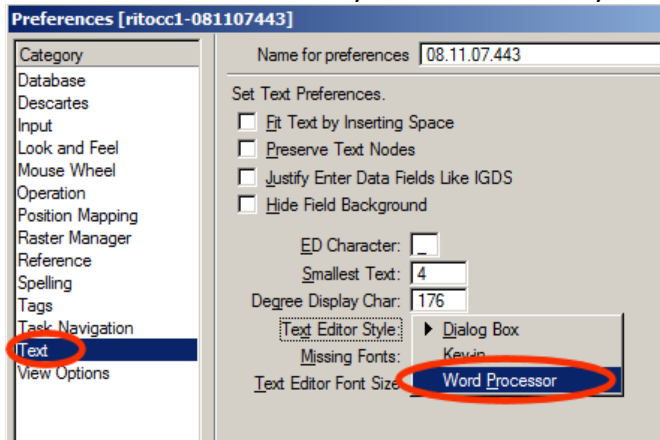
Preferences [ritocc1-081107443]

Category
Database
Descartes
Input
Look and Feel
Mouse Wheel
Operation
Position Mapping
Raster Manager
Reference
Spelling
Tags
Task Navigation
Text
View Options

Name for preferences 08.11.07.443

Set Text Preferences.

Fit Text by Inserting Space
Preserve Text Nodes
Justify Enter Data Fields Like IGDS
Hide Field Background

ED Character: _
Smallest Text: 4
Degree Display Char: 176
Text Editor Style:
Missing Fonts:
Text Editor Font Size

Dialog Box
Key-in
Word Processor